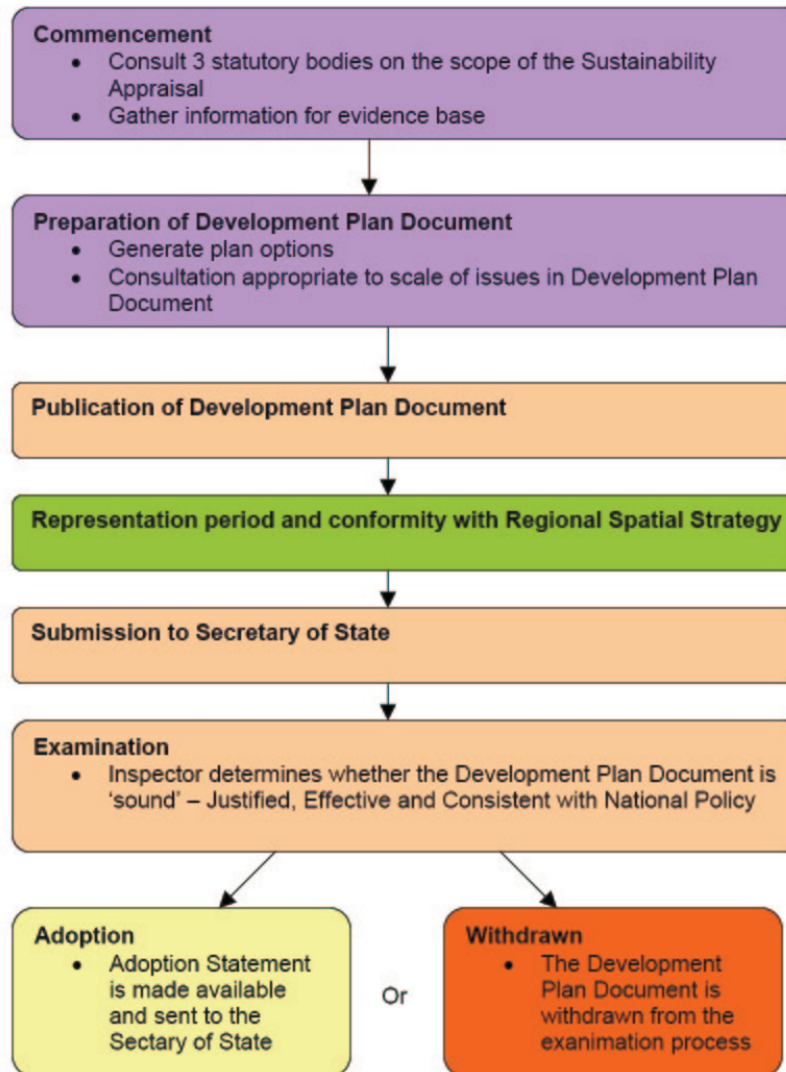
Commencement
- Consult 3 statutory bodies on the scope of the Sustainability Appraisal
- Gather information for evidence base

Preparation of Development Plan Document
- Generate plan options
- Consultation appropriate to scale of issues in Development Plan Document

Publication of Development Plan Document

Representation period and conformity with Regional Spatial Strategy

Submission to Secretary of State

Examination
- Inspector determines whether the Development Plan Document is 'sound' – Justified, Effective and Consistent with National Policy

Adoption
- Adoption Statement is made available and sent to the Sectary of State

Or

Withdrawn
- The Development Plan Document is withdrawn from the exanimation process